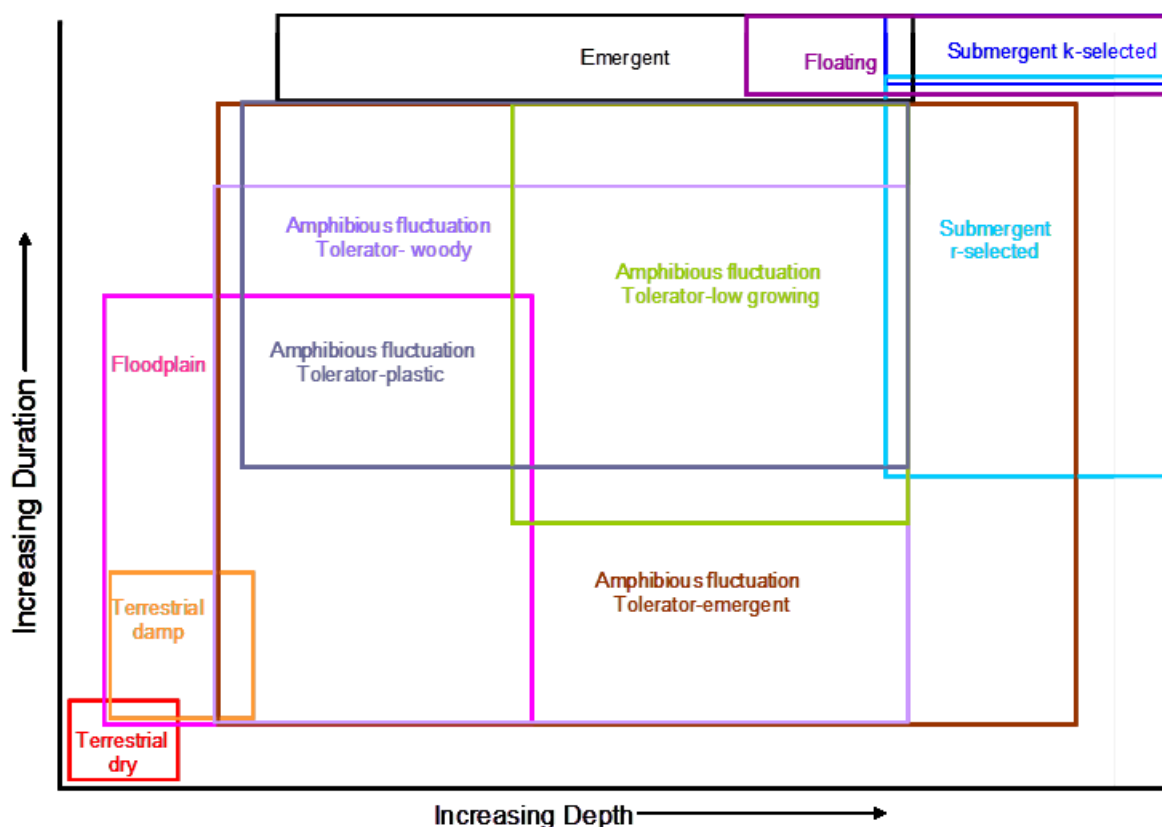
Emergent

Floating

Submergent k-selected

Amphibious fluctuation Tolerator- woody

Amphibious fluctuation Tolerator-low growing

Submergent r-selected

Floodplain

Amphibious fluctuation Tolerator-plastic

Increasing Duration

Amphibious fluctuation Tolerator-emergent

Terrestrial damp

Terrestrial dry

Increasing Depth